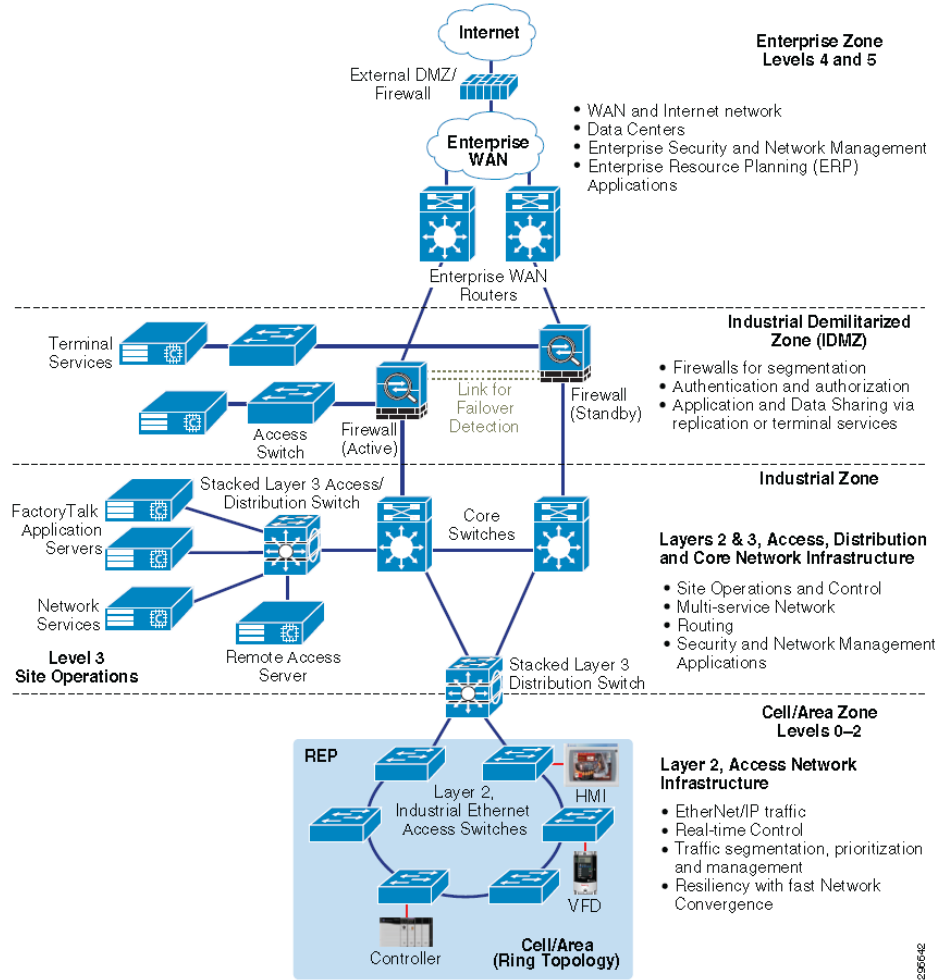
Internet

External DMZ/ Firewall

Enterprise WAN

Enterprise WAN Routers

Enterprise Zone Levels 4 and 5

• WAN and Internet network
• Data Centers
• Enterprise Security and Network Management
• Enterprise Resource Planning (ERP) Applications

Terminal Services

Access Switch

Firewall (Active)

Link for Failover Detection

Firewall (Standby)

Industrial Demilitarized Zone (IDMZ)

• Firewalls for segmentation
• Authentication and authorization
• Application and Data Sharing via replication or terminal services

Industrial Zone

FactoryTalk Application Servers

Stacked Layer 3 Access/ Distribution Switch

Core Switches

Network Services

Remote Access Server

Level 3 Site Operations

Layers 2 & 3, Access, Distribution and Core Network Infrastructure

• Site Operations and Control
• Multi-service Network
• Routing
• Security and Network Management Applications

Stacked Layer 3 Distribution Switch

Cell/Area Zone Levels 0–2

REP

Layer 2, Industrial Ethernet Access Switches

HMI

VFD

Controller

Cell/Area (Ring Topology)

Layer 2, Access Network Infrastructure

• EtherNet/IP traffic
• Real-time Control
• Traffic segmentation, prioritization and management
• Resiliency with fast Network Convergence

295642